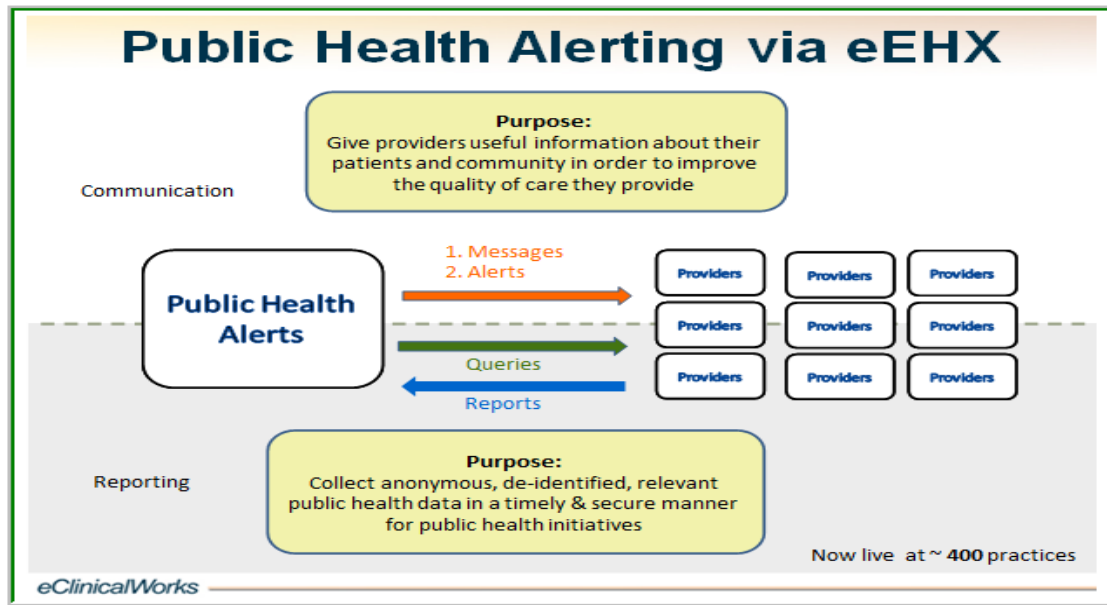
Public Health Alerting via eEHX

Purpose:
Give providers useful information about their patients and community in order to improve the quality of care they provide

Communication

Public Health Alerts

1. Messages
2. Alerts

Queries

Reports

Providers
Providers
Providers
Providers
Providers
Providers
Providers
Providers
Providers

Reporting

Purpose:
Collect anonymous, de-identified, relevant public health data in a timely & secure manner for public health initiatives

Now live at ~ **400** practices

eClinicalWorks